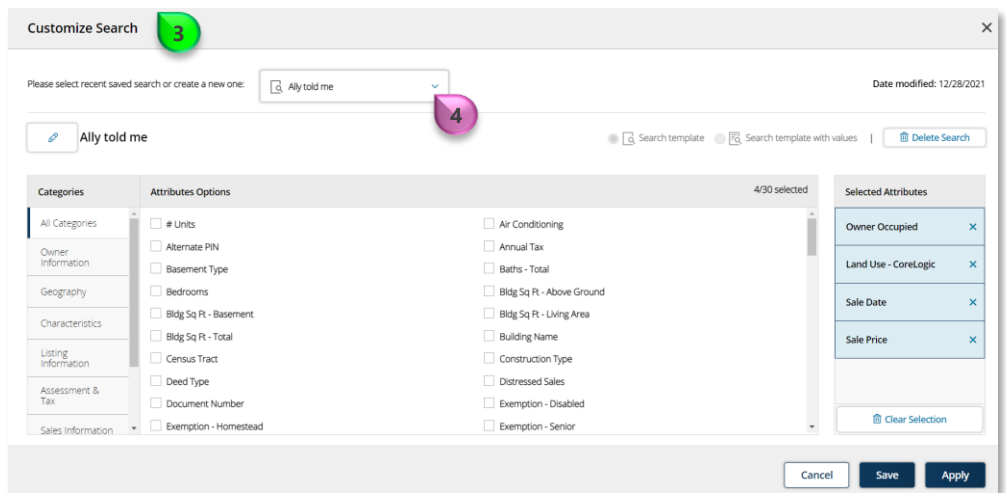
Customize Search

3

×

Please select recent saved search or create a new one:

Ally told me

4

Date modified: 12/28/2021

Ally told me

Search template

Search template with values

|

Delete Search

Categories

All Categories

Owner Information

Geography

Characteristics

Listing Information

Assessment & Tax

Sales Information

Attributes Options

4/30 selected

# Units

Alternate PIN

Basement Type

Bedrooms

Bldg Sq Ft - Basement

Bldg Sq Ft - Total

Census Tract

Deed Type

Document Number

Exemption - Homestead

Air Conditioning

Annual Tax

Baths - Total

Bldg Sq Ft - Above Ground

Bldg Sq Ft - Living Area

Building Name

Construction Type

Distressed Sales

Exemption - Disabled

Exemption - Senior

Selected Attributes

Owner Occupied ×

Land Use - CoreLogic ×

Sale Date ×

Sale Price ×

Clear Selection

Cancel

Save

Apply